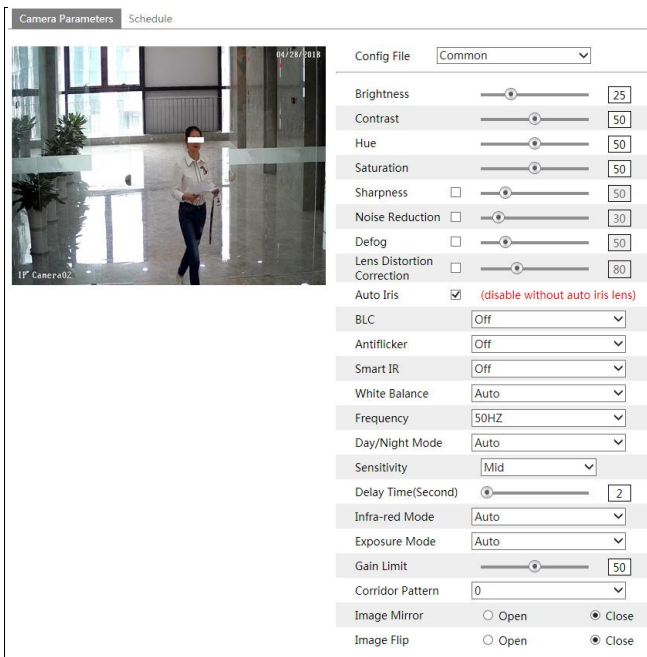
Camera Parameters Schedule

04/28/2018

IP Camera02

Config File Common

Brightness 25
Contrast 50
Hue 50
Saturation 50
Sharpness 50
Noise Reduction 30
Defog 50
Lens Distortion Correction 80
Auto Iris (disable without auto iris lens)
BLC Off
Antiflicker Off
Smart IR Off
White Balance Auto
Frequency 50HZ
Day/Night Mode Auto
Sensitivity Mid
Delay Time(Second) 2
Infra-red Mode Auto
Exposure Mode Auto
Gain Limit 50
Corridor Pattern 0
Image Mirror Open Close
Image Flip Open Close